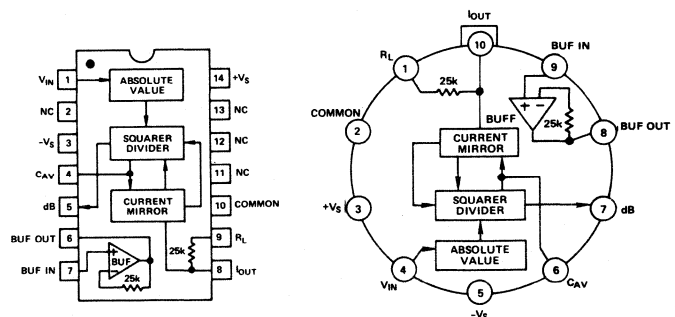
$V_{IN}$ 1
ABSOLUTE VALUE
14 $+V_S$
NC 2
13 NC
$-V_S$ 3
SQUARER DIVIDER
12 NC
$C_{AV}$ 4
11 NC
dB 5
CURRENT MIRROR
10 COMMON
BUF OUT 6
25k
9 $R_L$
BUF IN 7
BUF
25k
8 $I_{OUT}$

$I_{OUT}$
10
$R_L$
1
BUF IN
9
25k
25k
COMMON
2
BUFF
8 BUF OUT
CURRENT MIRROR
$+V_S$
3
SQUARER DIVIDER
7 dB
ABSOLUTE VALUE
4
$V_{IN}$
6
$C_{AV}$
5
$-V_S$